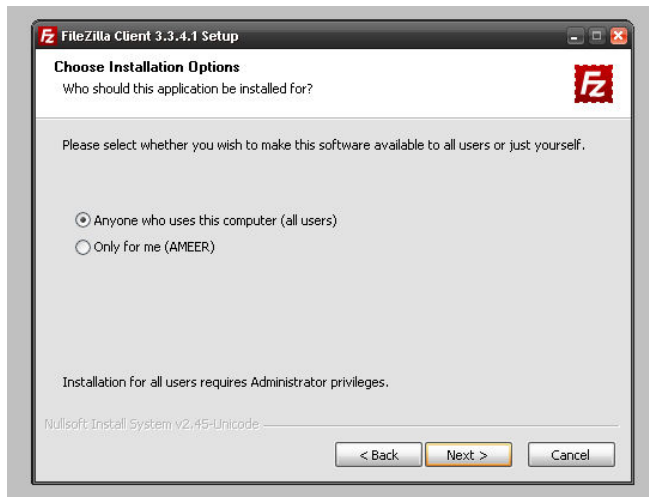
FileZilla Client 3.3.4.1 Setup

Choose Installation Options

Who should this application be installed for?

Please select whether you wish to make this software available to all users or just yourself.

Anyone who uses this computer (all users)

Only for me (AMEER)

Installation for all users requires Administrator privileges.

Nullsoft Install System v2.45-Unicode

< Back

Next >

Cancel